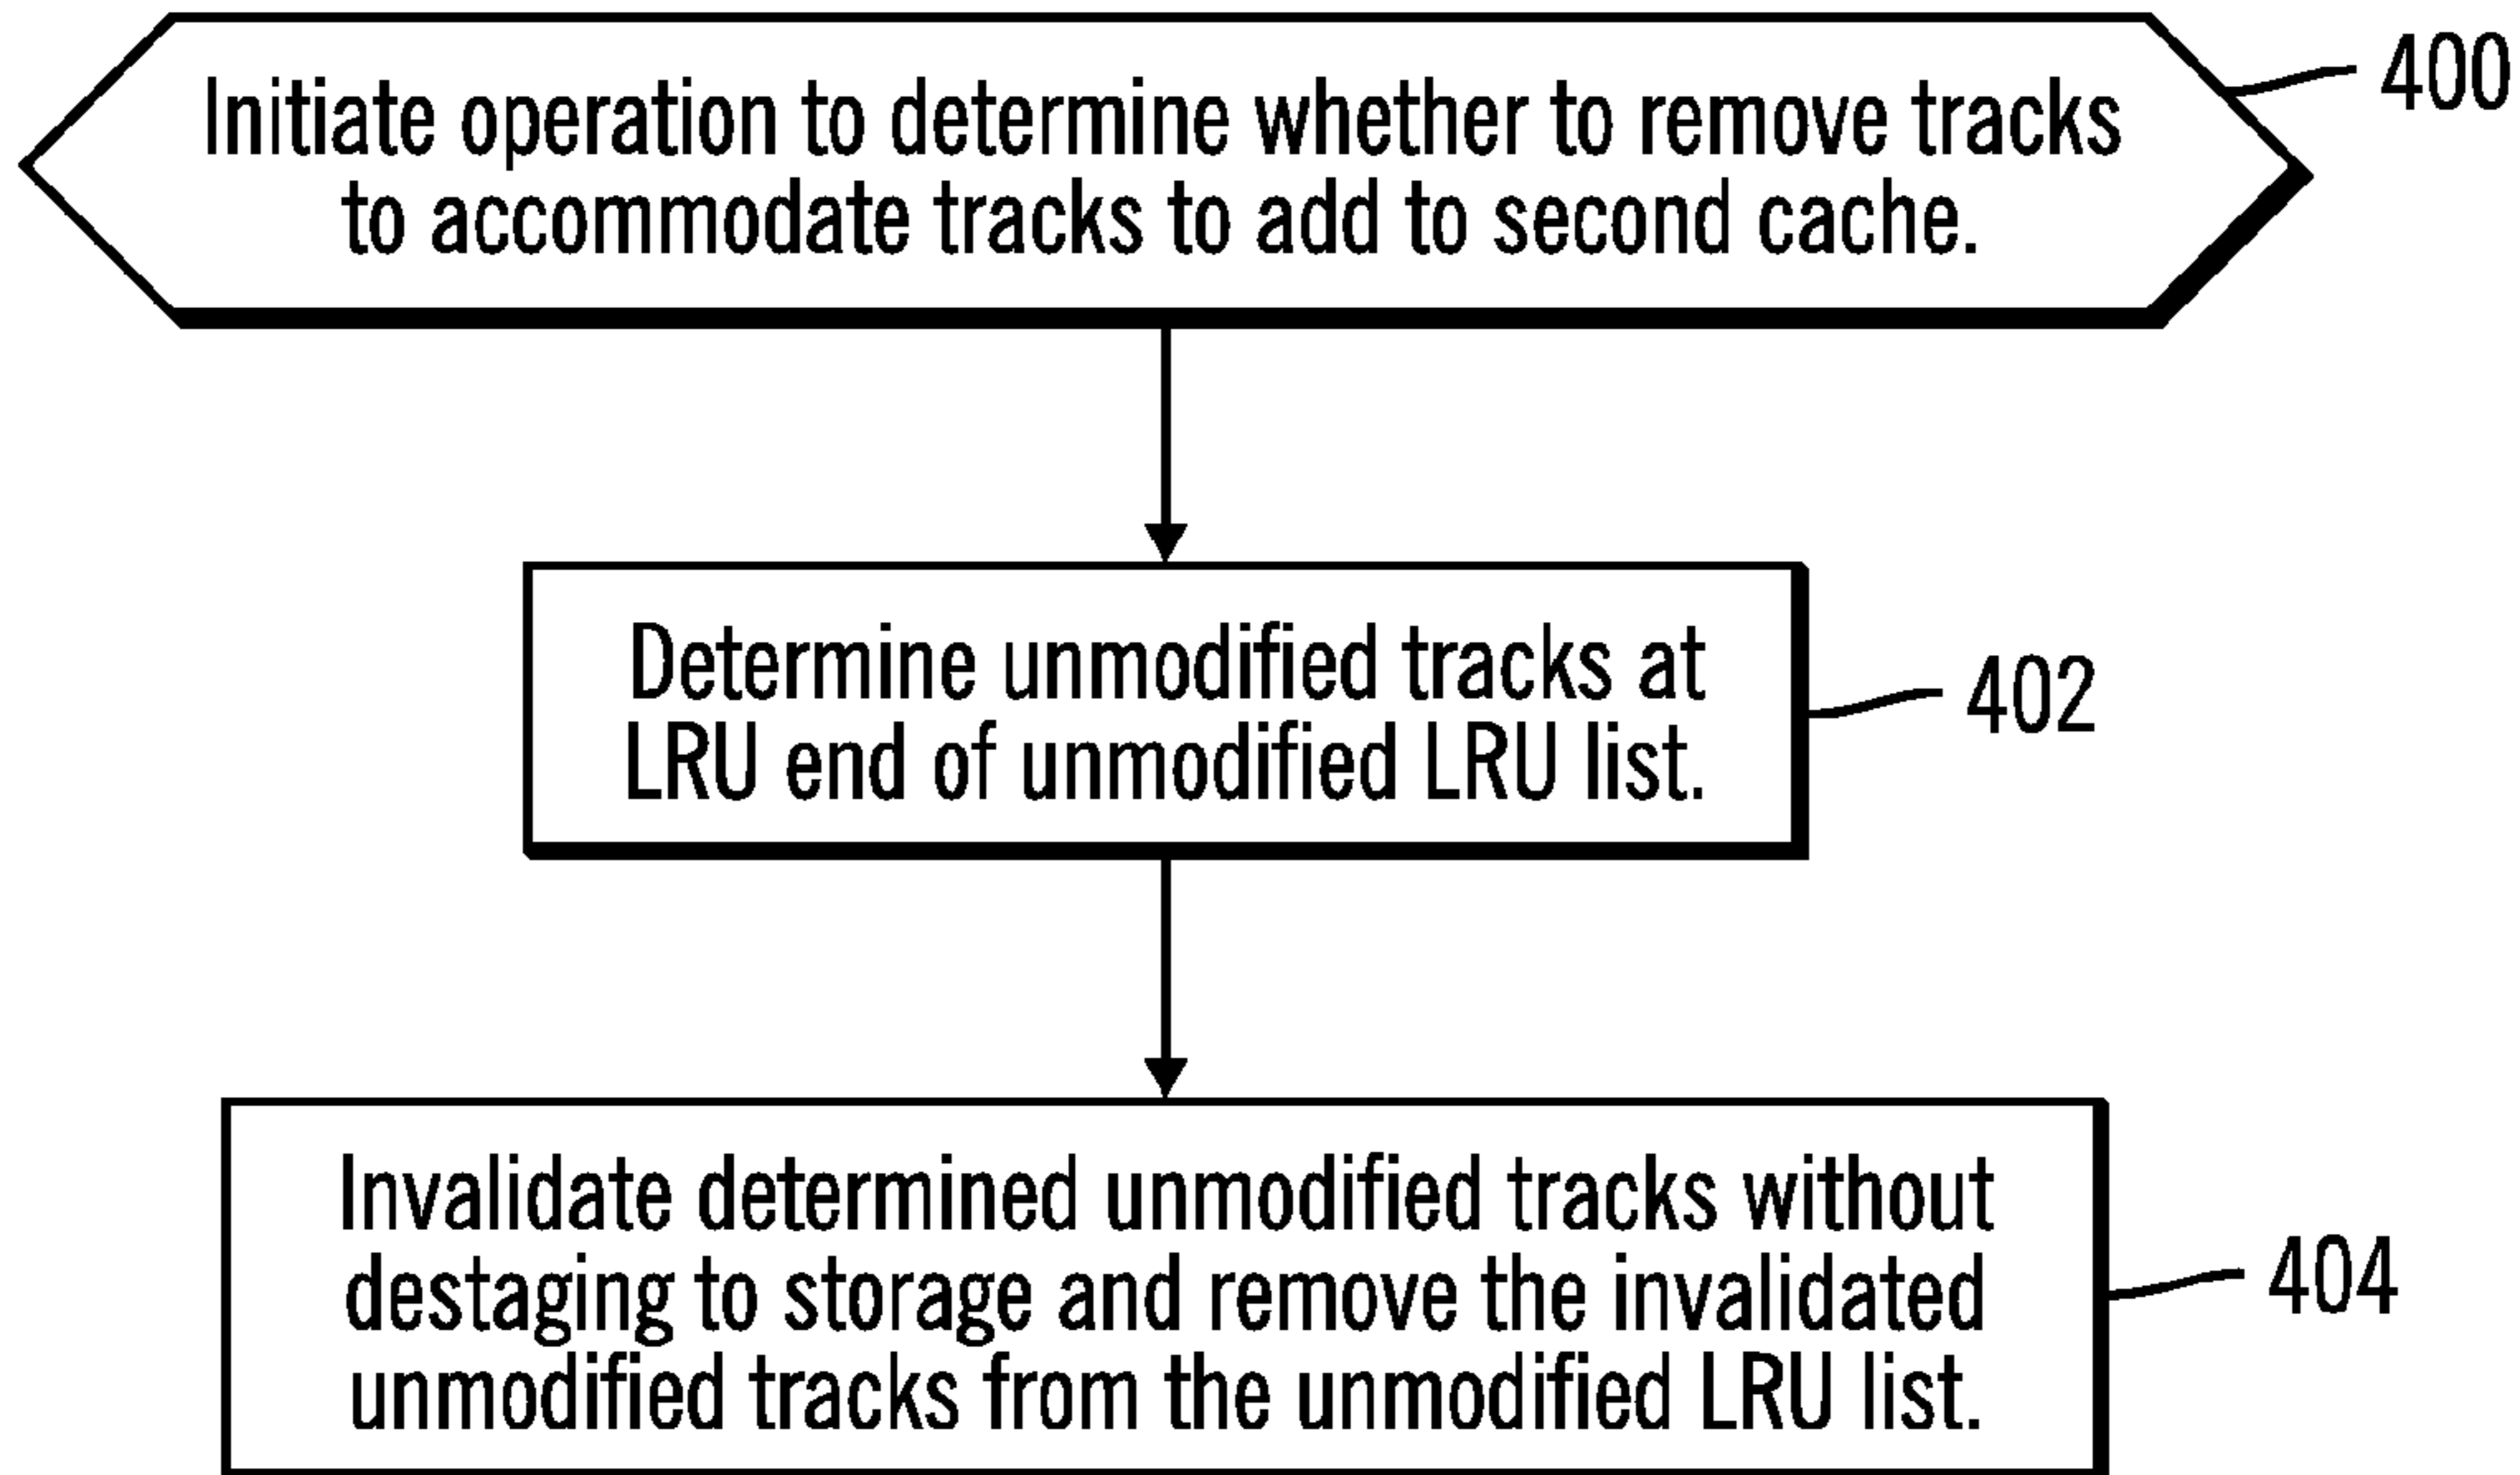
Initiate operation to determine whether to remove tracks to accommodate tracks to add to second cache.

400

Determine unmodified tracks at LRU end of unmodified LRU list.

402

Invalidate determined unmodified tracks without destaging to storage and remove the invalidated unmodified tracks from the unmodified LRU list.

404